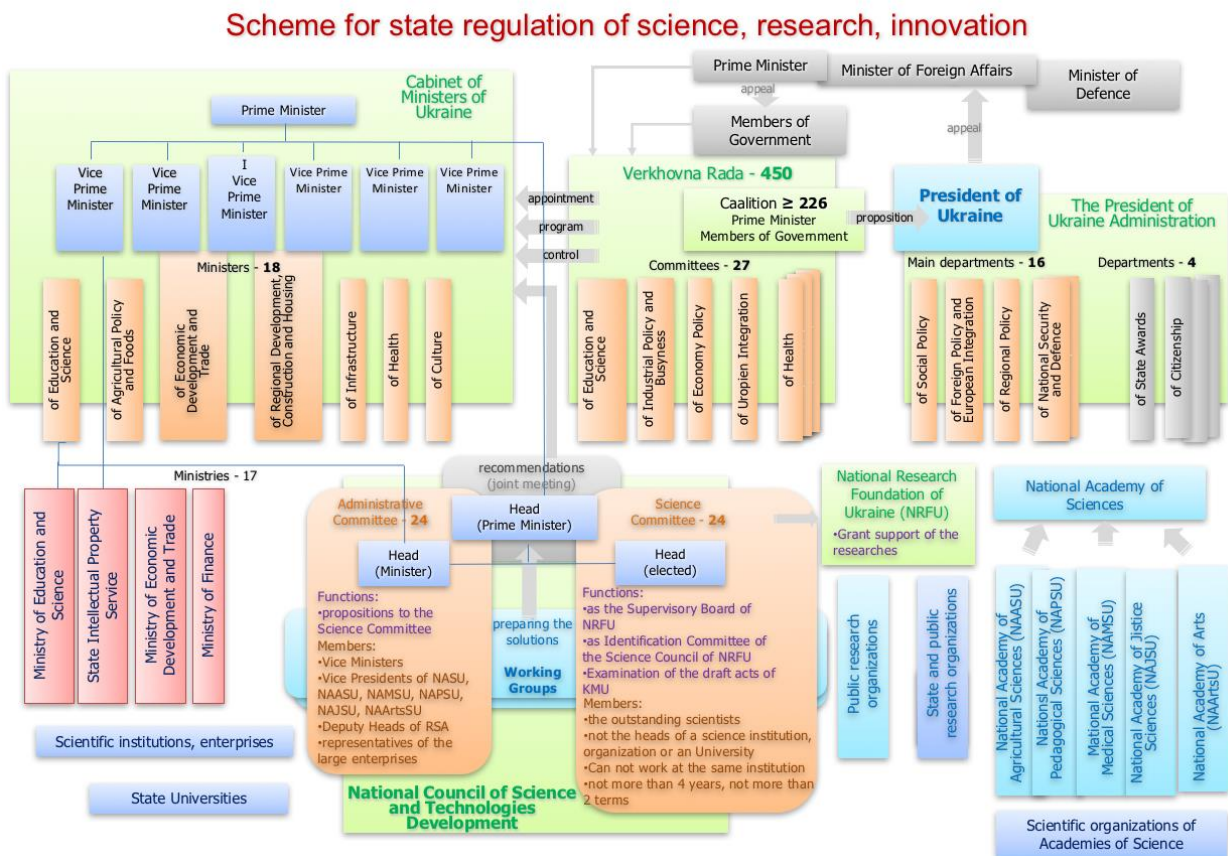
Scheme for state regulation of science, research, innovation

Cabinet of Ministers of Ukraine

Prime Minister

Vice Prime Minister
Vice Prime Minister
I Vice Prime Minister
Vice Prime Minister
Vice Prime Minister
Vice Prime Minister

Ministers - 18

of Education and Science
of Agricultural Policy and Foods
of Economic Development and Trade
of Regional Development, Construction and Housing
of Infrastructure
of Health
of Culture

Prime Minister
Minister of Foreign Affairs
Minister of Defence
appeal
Members of Government
appeal

appointment
program
control

Verkhovna Rada - 450
Caalition ≥ 226
Prime Minister
Members of Government
proposition

Committees - 27
of Education and Science
of Industrial Policy and Busyness
of Economy Policy
of Uropien Integration
of Health

President of Ukraine
The President of Ukraine Administration
Main departments - 16
of Social Policy
of Foreign Policy and European Integration
of Regional Policy
of National Security and Defence
Departments - 4
of State Awards
of Citizenship

Ministries - 17
Ministry of Education and Science
State Intellectual Property Service
Ministry of Economic Development and Trade
Ministry of Finance

Scientific institutions, enterprises
State Universities

recommendations (joint meeting)

Administrative Committee - 24
Head (Prime Minister)
Science Committee - 24
Head (Minister)
Head (elected)

Functions:
•propositions to the Science Committee
Members:
•Vice Ministers
•Vice Presidents of NASU, NAASU, NAMSU, NAPSU, NAJSU, NAArtsSU
•Deputy Heads of RSA
•representatives of the large enterprises

preparing the solutions
Working Groups

Functions:
•as the Supervisory Board of NRFU
•as Identification Committee of the Science Council of NRFU
•Examination of the draft acts of KMU
Members:
•the outstanding scientists
•not the heads of a science institution, organization or an University
•Can not work at the same institution
•not more than 4 years, not more than 2 terms

National Council of Science and Technologies Development

National Research Foundation of Ukraine (NRFU)
•Grant support of the researches

Public research organizations
State and public research organizations

National Academy of Sciences
National Academy of Agricultural Sciences (NAASU)
National Academy of Pedagogical Sciences (NAPSU)
National Academy of Medical Sciences (NAMSU)
National Academy of Jistice Sciences (NAJSU)
National Academy of Arts (NAArtsU)

Scientific organizations of Academies of Science